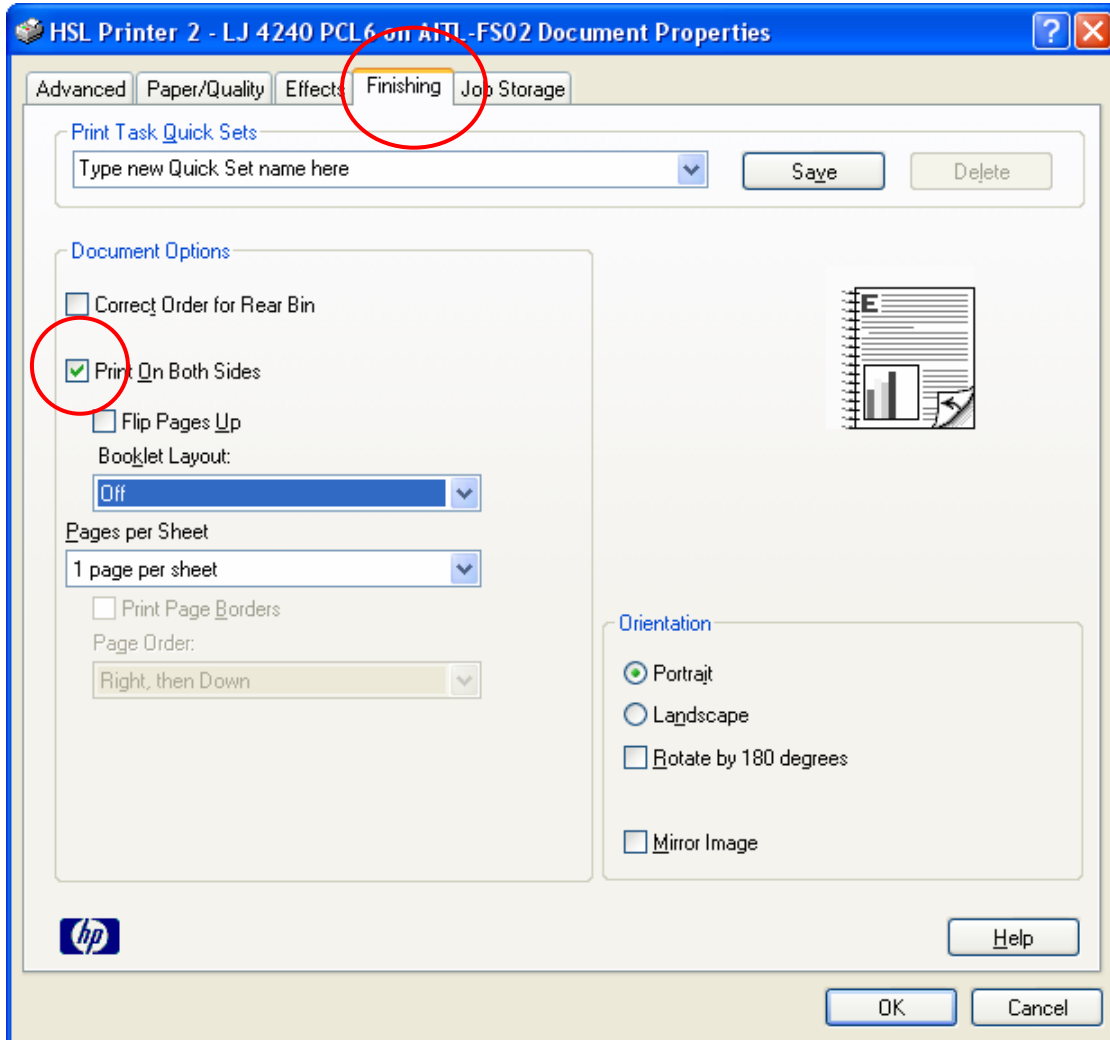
HSL Printer 2 - LJ 4240 PCL6 on AITL-FS02 Document Properties

Advanced | Paper/Quality | Effects | Finishing | Job Storage

Print Task Quick Sets

Type new Quick Set name here

Save

Delete

Document Options

Correct Order for Rear Bin

Print On Both Sides

Flip Pages Up

Booklet Layout:

Off

Pages per Sheet

1 page per sheet

Print Page Borders

Page Order:

Right, then Down

E

Orientation

Portrait

Landscape

Rotate by 180 degrees

Mirror Image

hp

Help

OK

Cancel